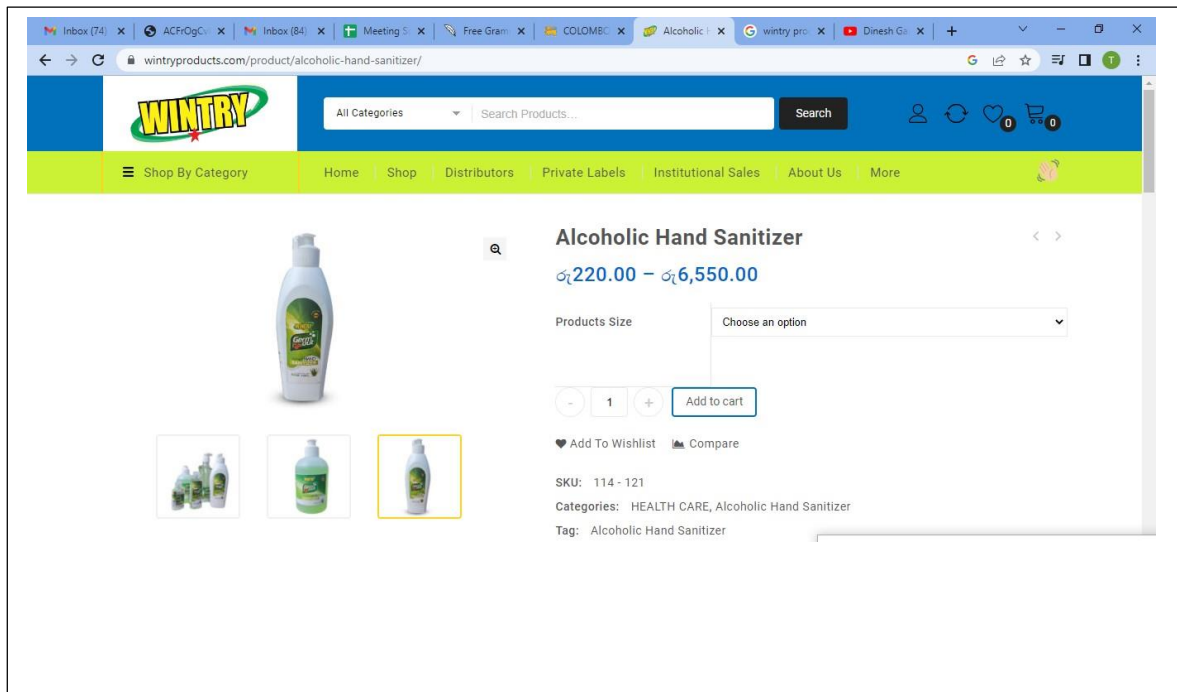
Inbox (74) ×
ACFrOgC ×
Inbox (84) ×
Meeting S ×
Free Gram ×
COLOMBO ×
Alcoholic ×
wintry pro ×
Dinesh Ga ×
+

wintryproducts.com/product/alcoholic-hand-sanitizer/

WINTRY

All Categories
Search Products...
Search

0 0

Shop By Category
Home Shop Distributors Private Labels Institutional Sales About Us More

Alcoholic Hand Sanitizer
රු220.00 – රු6,550.00

Products Size
Choose an option

- 1 +
Add to cart

Add To Wishlist
Compare

SKU: 114 - 121
Categories: HEALTH CARE, Alcoholic Hand Sanitizer
Tag: Alcoholic Hand Sanitizer